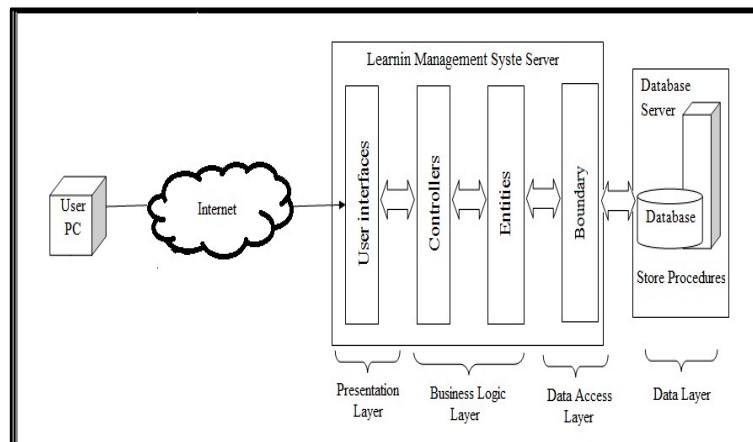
Learnin Management Syste Server

User PC

Internet

User interfaces

Controllers

Entities

Boundary

Database Server

Database

Store Procedures

Presentation Layer

Business Logic Layer

Data Access Layer

Data Layer